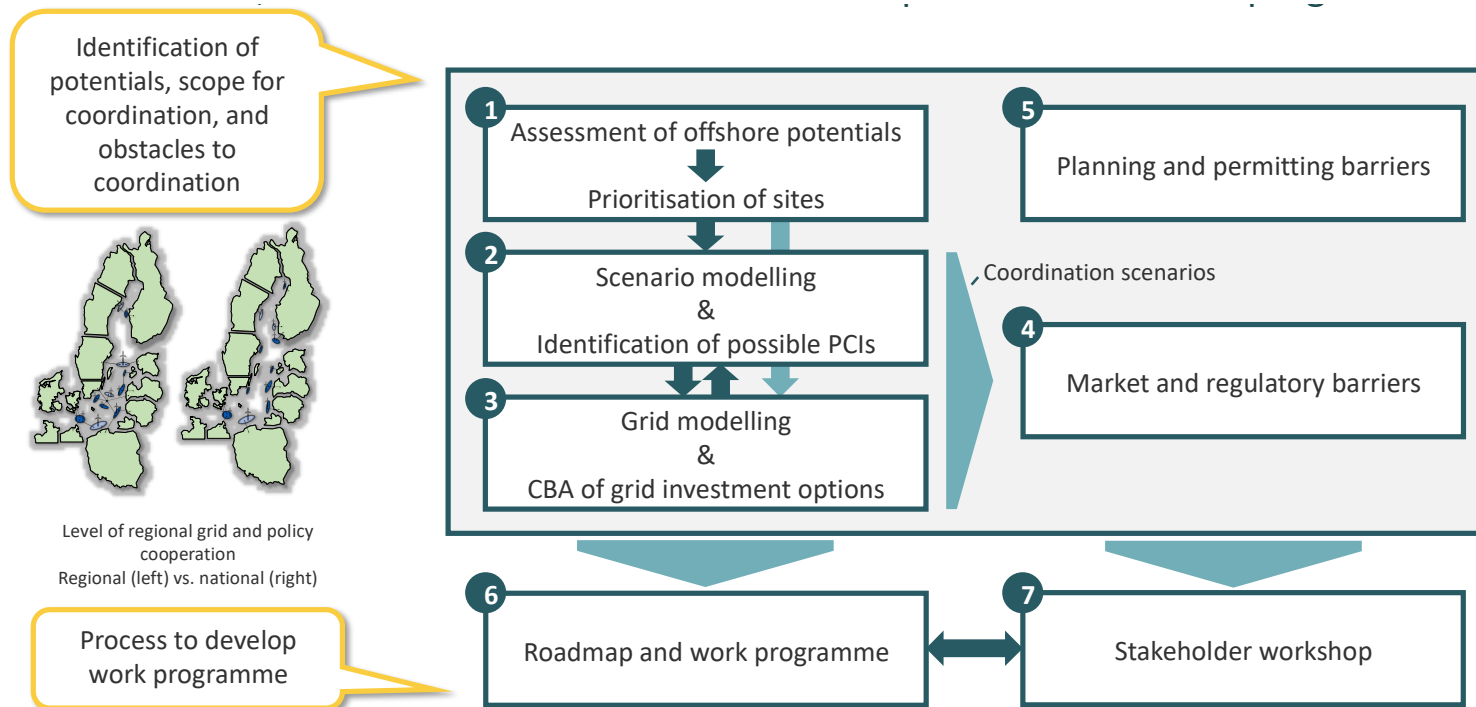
Identification of potentials, scope for coordination, and obstacles to coordination

Level of regional grid and policy cooperation
Regional (left) vs. national (right)

Process to develop work programme

1
Assessment of offshore potentials
Prioritisation of sites

2
Scenario modelling
&
Identification of possible PCIs

3
Grid modelling
&
CBA of grid investment options

5
Planning and permitting barriers

Coordination scenarios

4
Market and regulatory barriers

6
Roadmap and work programme

7
Stakeholder workshop